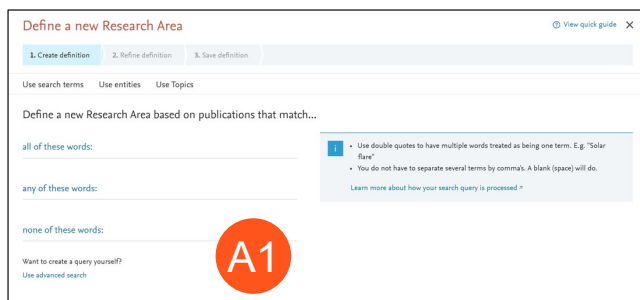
Define a new Research Area

View quick guide ✕

1. Create definition 2. Refine definition 3. Save definition

Use search terms Use entities Use Topics

Define a new Research Area based on publications that match...

all of these words:

any of these words:

none of these words:

Want to create a query yourself?
Use advanced search

i

• Use double quotes to have multiple words treated as being one term. E.g. "Solar flare"
• You do not have to separate several terms by comma's. A blank (space) will do.

Learn more about how your search query is processed ↗

A1